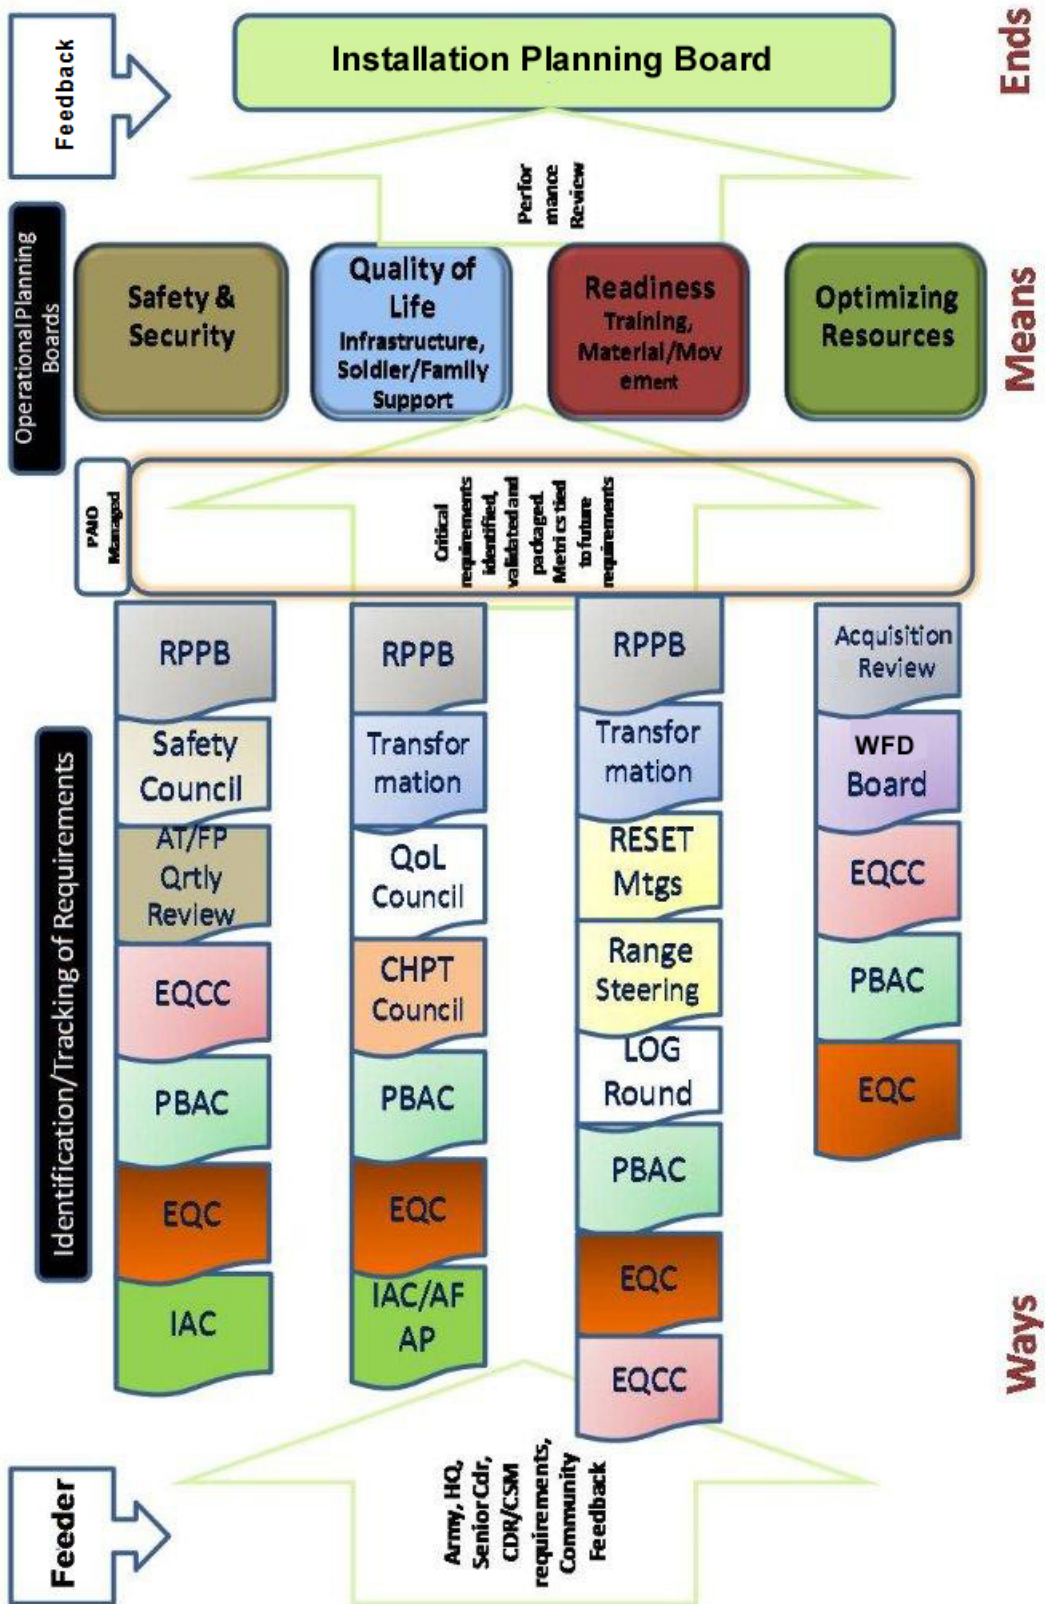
Feedback

Installation Planning Board

Ends

Perfor mance Review

Operational Planning Boards

Safety & Security

Quality of Life Infrastructure, Soldier/Family Support

Readiness Training, Material/Mov ement

Optimizing Resources

Means

PAIO Managed

Critical requirements identified, validated and packaged. Metrics tied to future requirements

Identification/Tracking of Requirements

RPPB

Safety Council

AT/FP Qrtly Review

EQCC

PBAC

EQC

IAC

RPPB

Transfor mation

QoL Council

CHPT Council

PBAC

EQC

IAC/AF AP

RPPB

Transfor mation

RESET Mtgs

Range Steering

LOG Round

PBAC

EQC

EQCC

Acquisition Review

WFD Board

EQCC

PBAC

EQC

Ways

Feeder

Army, HQ, Senior Cdr, CDR/CSM requirements, Community Feedback